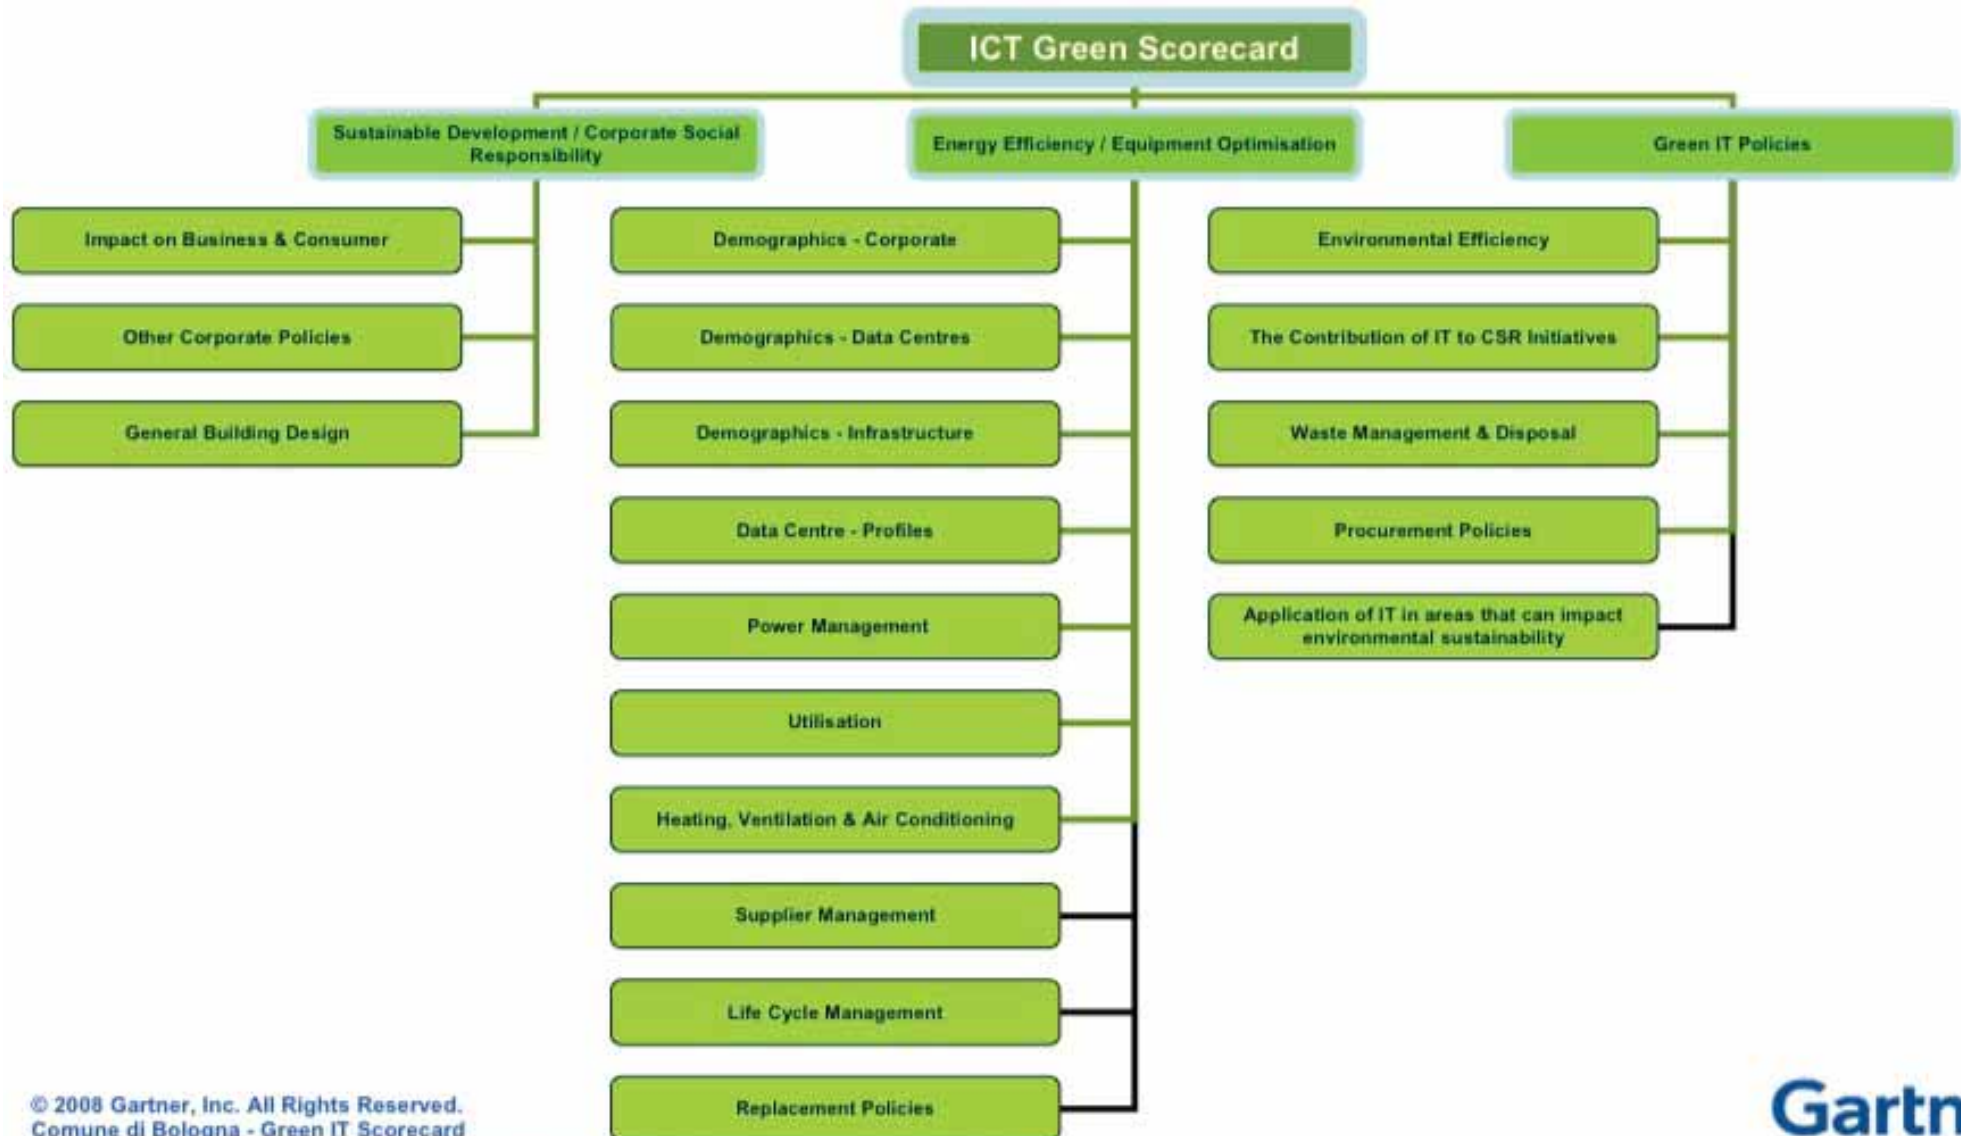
ICT Green Scorecard

Sustainable Development / Corporate Social Responsibility

Impact on Business & Consumer

Other Corporate Policies

General Building Design

Energy Efficiency / Equipment Optimisation

Demographics - Corporate

Demographics - Data Centres

Demographics - Infrastructure

Data Centre - Profiles

Power Management

Utilisation

Heating, Ventilation & Air Conditioning

Supplier Management

Life Cycle Management

Replacement Policies

Green IT Policies

Environmental Efficiency

The Contribution of IT to CSR Initiatives

Waste Management & Disposal

Procurement Policies

Application of IT in areas that can impact environmental sustainability

© 2008 Gartner, Inc. All Rights Reserved.
Comune di Bologna - Green IT Scorecard

Gartn